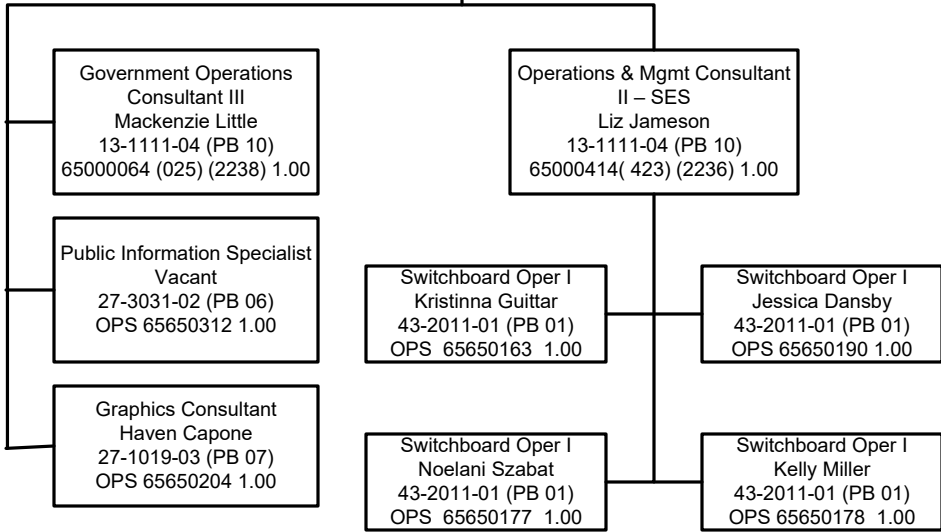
Government Operations Consultant III
Mackenzie Little
13-1111-04 (PB 10)
65000064 (025) (2238) 1.00

Public Information Specialist
Vacant
27-3031-02 (PB 06)
OPS 65650312 1.00

Graphics Consultant
Haven Capone
27-1019-03 (PB 07)
OPS 65650204 1.00

Operations & Mgmt Consultant II – SES
Liz Jameson
13-1111-04 (PB 10)
65000414( 423) (2236) 1.00

Switchboard Oper I
Kristinna Guittar
43-2011-01 (PB 01)
OPS 65650163 1.00

Switchboard Oper I
Jessica Dansby
43-2011-01 (PB 01)
OPS 65650190 1.00

Switchboard Oper I
Noelani Szabat
43-2011-01 (PB 01)
OPS 65650177 1.00

Switchboard Oper I
Kelly Miller
43-2011-01 (PB 01)
OPS 65650178 1.00